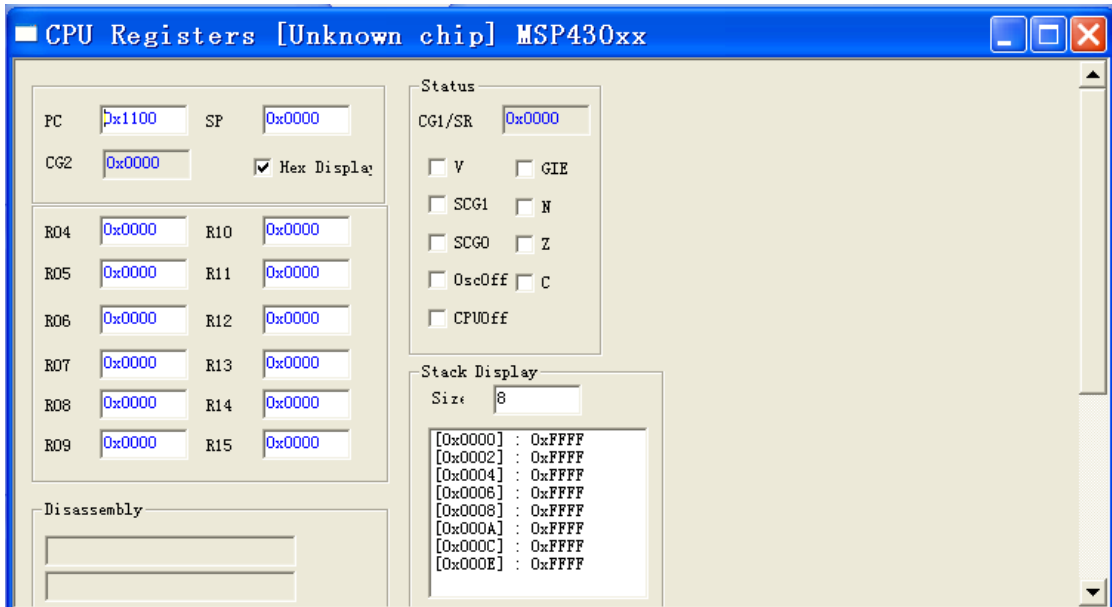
CPU Registers [Unknown chip] MSP430xx

PC 0x1100 SP 0x0000
CG2 0x0000 Hex Displa

R04 0x0000 R10 0x0000
R05 0x0000 R11 0x0000
R06 0x0000 R12 0x0000
R07 0x0000 R13 0x0000
R08 0x0000 R14 0x0000
R09 0x0000 R15 0x0000

Disassembly

Status
CG1/SR 0x0000
V GIE
SCG1 N
SCG0 Z
OscOff C
CPUOff

Stack Display
Size 8
[0x0000] : 0xFFFF
[0x0002] : 0xFFFF
[0x0004] : 0xFFFF
[0x0006] : 0xFFFF
[0x0008] : 0xFFFF
[0x000A] : 0xFFFF
[0x000C] : 0xFFFF
[0x000E] : 0xFFFF